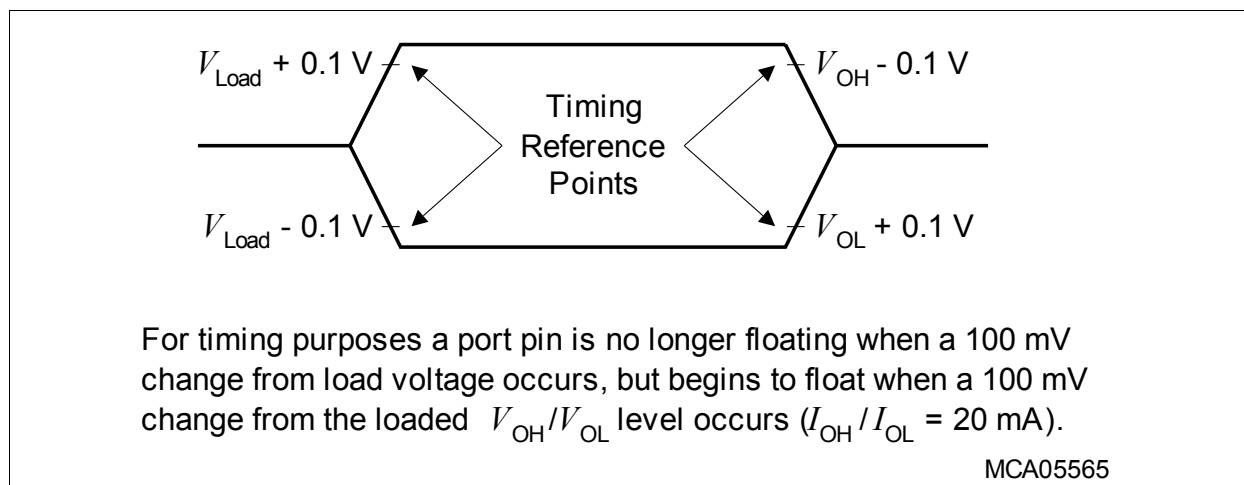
$V_{\text{Load}}$ + 0.1 V

$V_{\text{OH}}$ - 0.1 V

Timing Reference Points

$V_{\text{Load}}$ - 0.1 V

$V_{\text{OL}}$ + 0.1 V

For timing purposes a port pin is no longer floating when a 100 mV change from load voltage occurs, but begins to float when a 100 mV change from the loaded $V_{\text{OH}}/V_{\text{OL}}$ level occurs ($I_{\text{OH}}/I_{\text{OL}}$ = 20 mA).

MCA05565